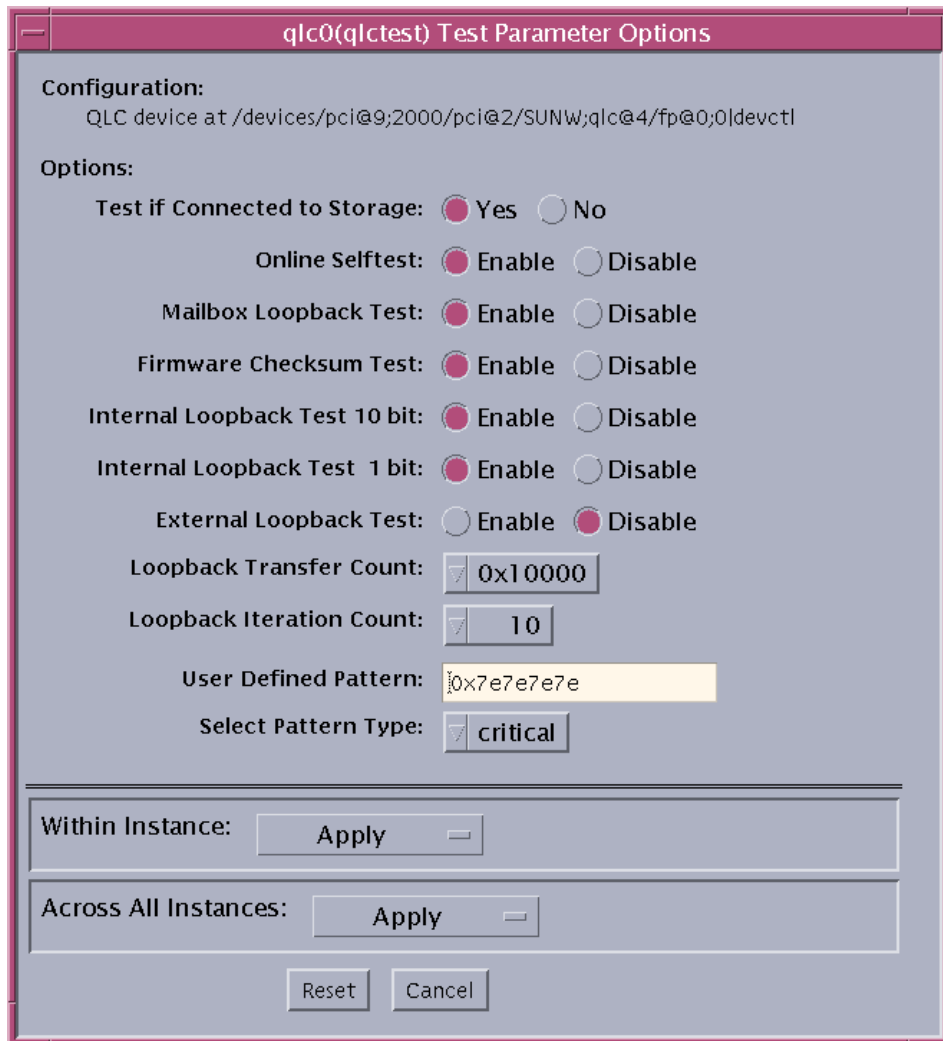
qlc0(qlctest) Test Parameter Options

Configuration:
QLC device at /devices/pci@9;2000/pci@2/SUNW;qlc@4/fp@0;0|devctl

Options:

Test if Connected to Storage: Yes No

Online Selftest: Enable Disable

Mailbox Loopback Test: Enable Disable

Firmware Checksum Test: Enable Disable

Internal Loopback Test 10 bit: Enable Disable

Internal Loopback Test 1 bit: Enable Disable

External Loopback Test: Enable Disable

Loopback Transfer Count: 0x10000

Loopback Iteration Count: 10

User Defined Pattern: 0x7e7e7e7e

Select Pattern Type: critical

Within Instance: Apply

Across All Instances: Apply

Reset Cancel